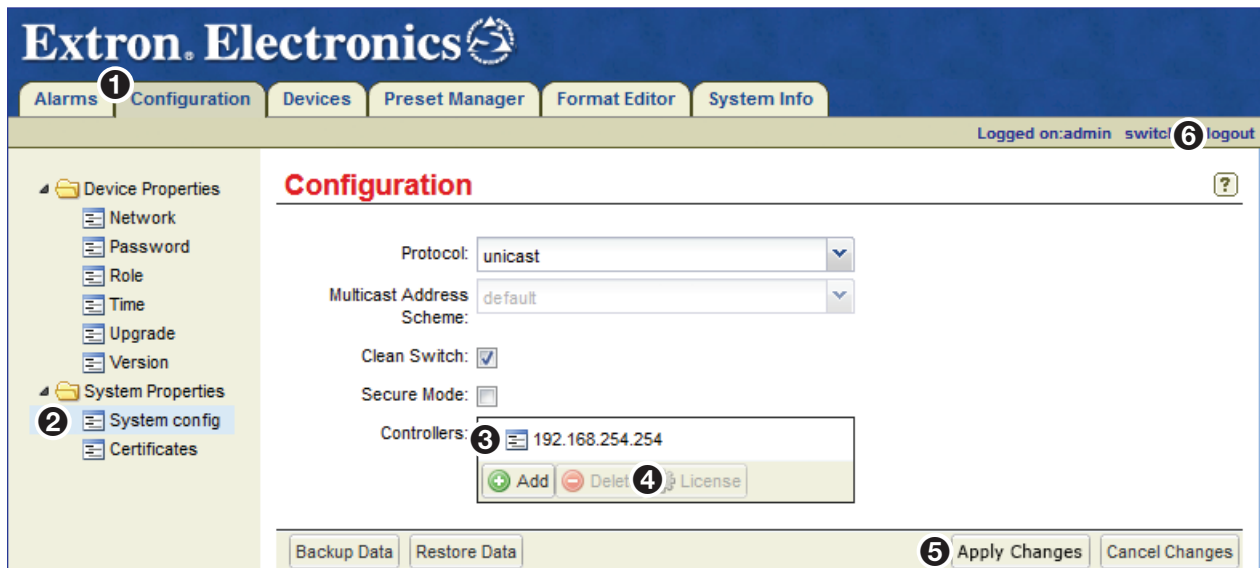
Extron. Electronics

Alarms 1 Configuration | Devices | Preset Manager | Format Editor | System Info

Logged on:admin switch 6 logout

Device Properties
Network
Password
Role
Time
Upgrade
Version
System Properties
2 System config
Certificates

Configuration

?

Protocol: unicast

Multicast Address Scheme: default

Clean Switch: ☑

Secure Mode: ☐

Controllers: 3 192.168.254.254

Add | Delet 4 License

Backup Data | Restore Data | 5 Apply Changes | Cancel Changes